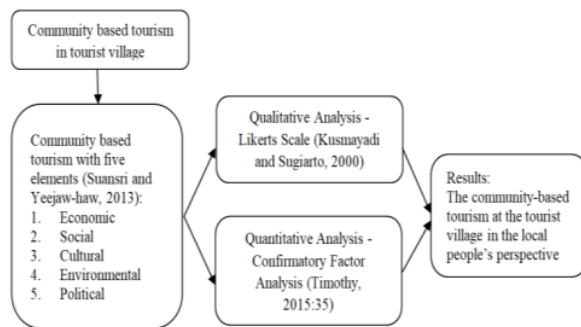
Community based tourism in tourist village

Community based tourism with five elements (Suansri and Yeejaw-haw, 2013):
1. Economic
2. Social
3. Cultural
4. Environmental
5. Political

Qualitative Analysis - Likerts Scale (Kusmayadi and Sugiarto, 2000)

Quantitative Analysis - Confirmatory Factor Analysis (Timothy, 2015:35)

Results:
The community-based tourism at the tourist village in the local people's perspective